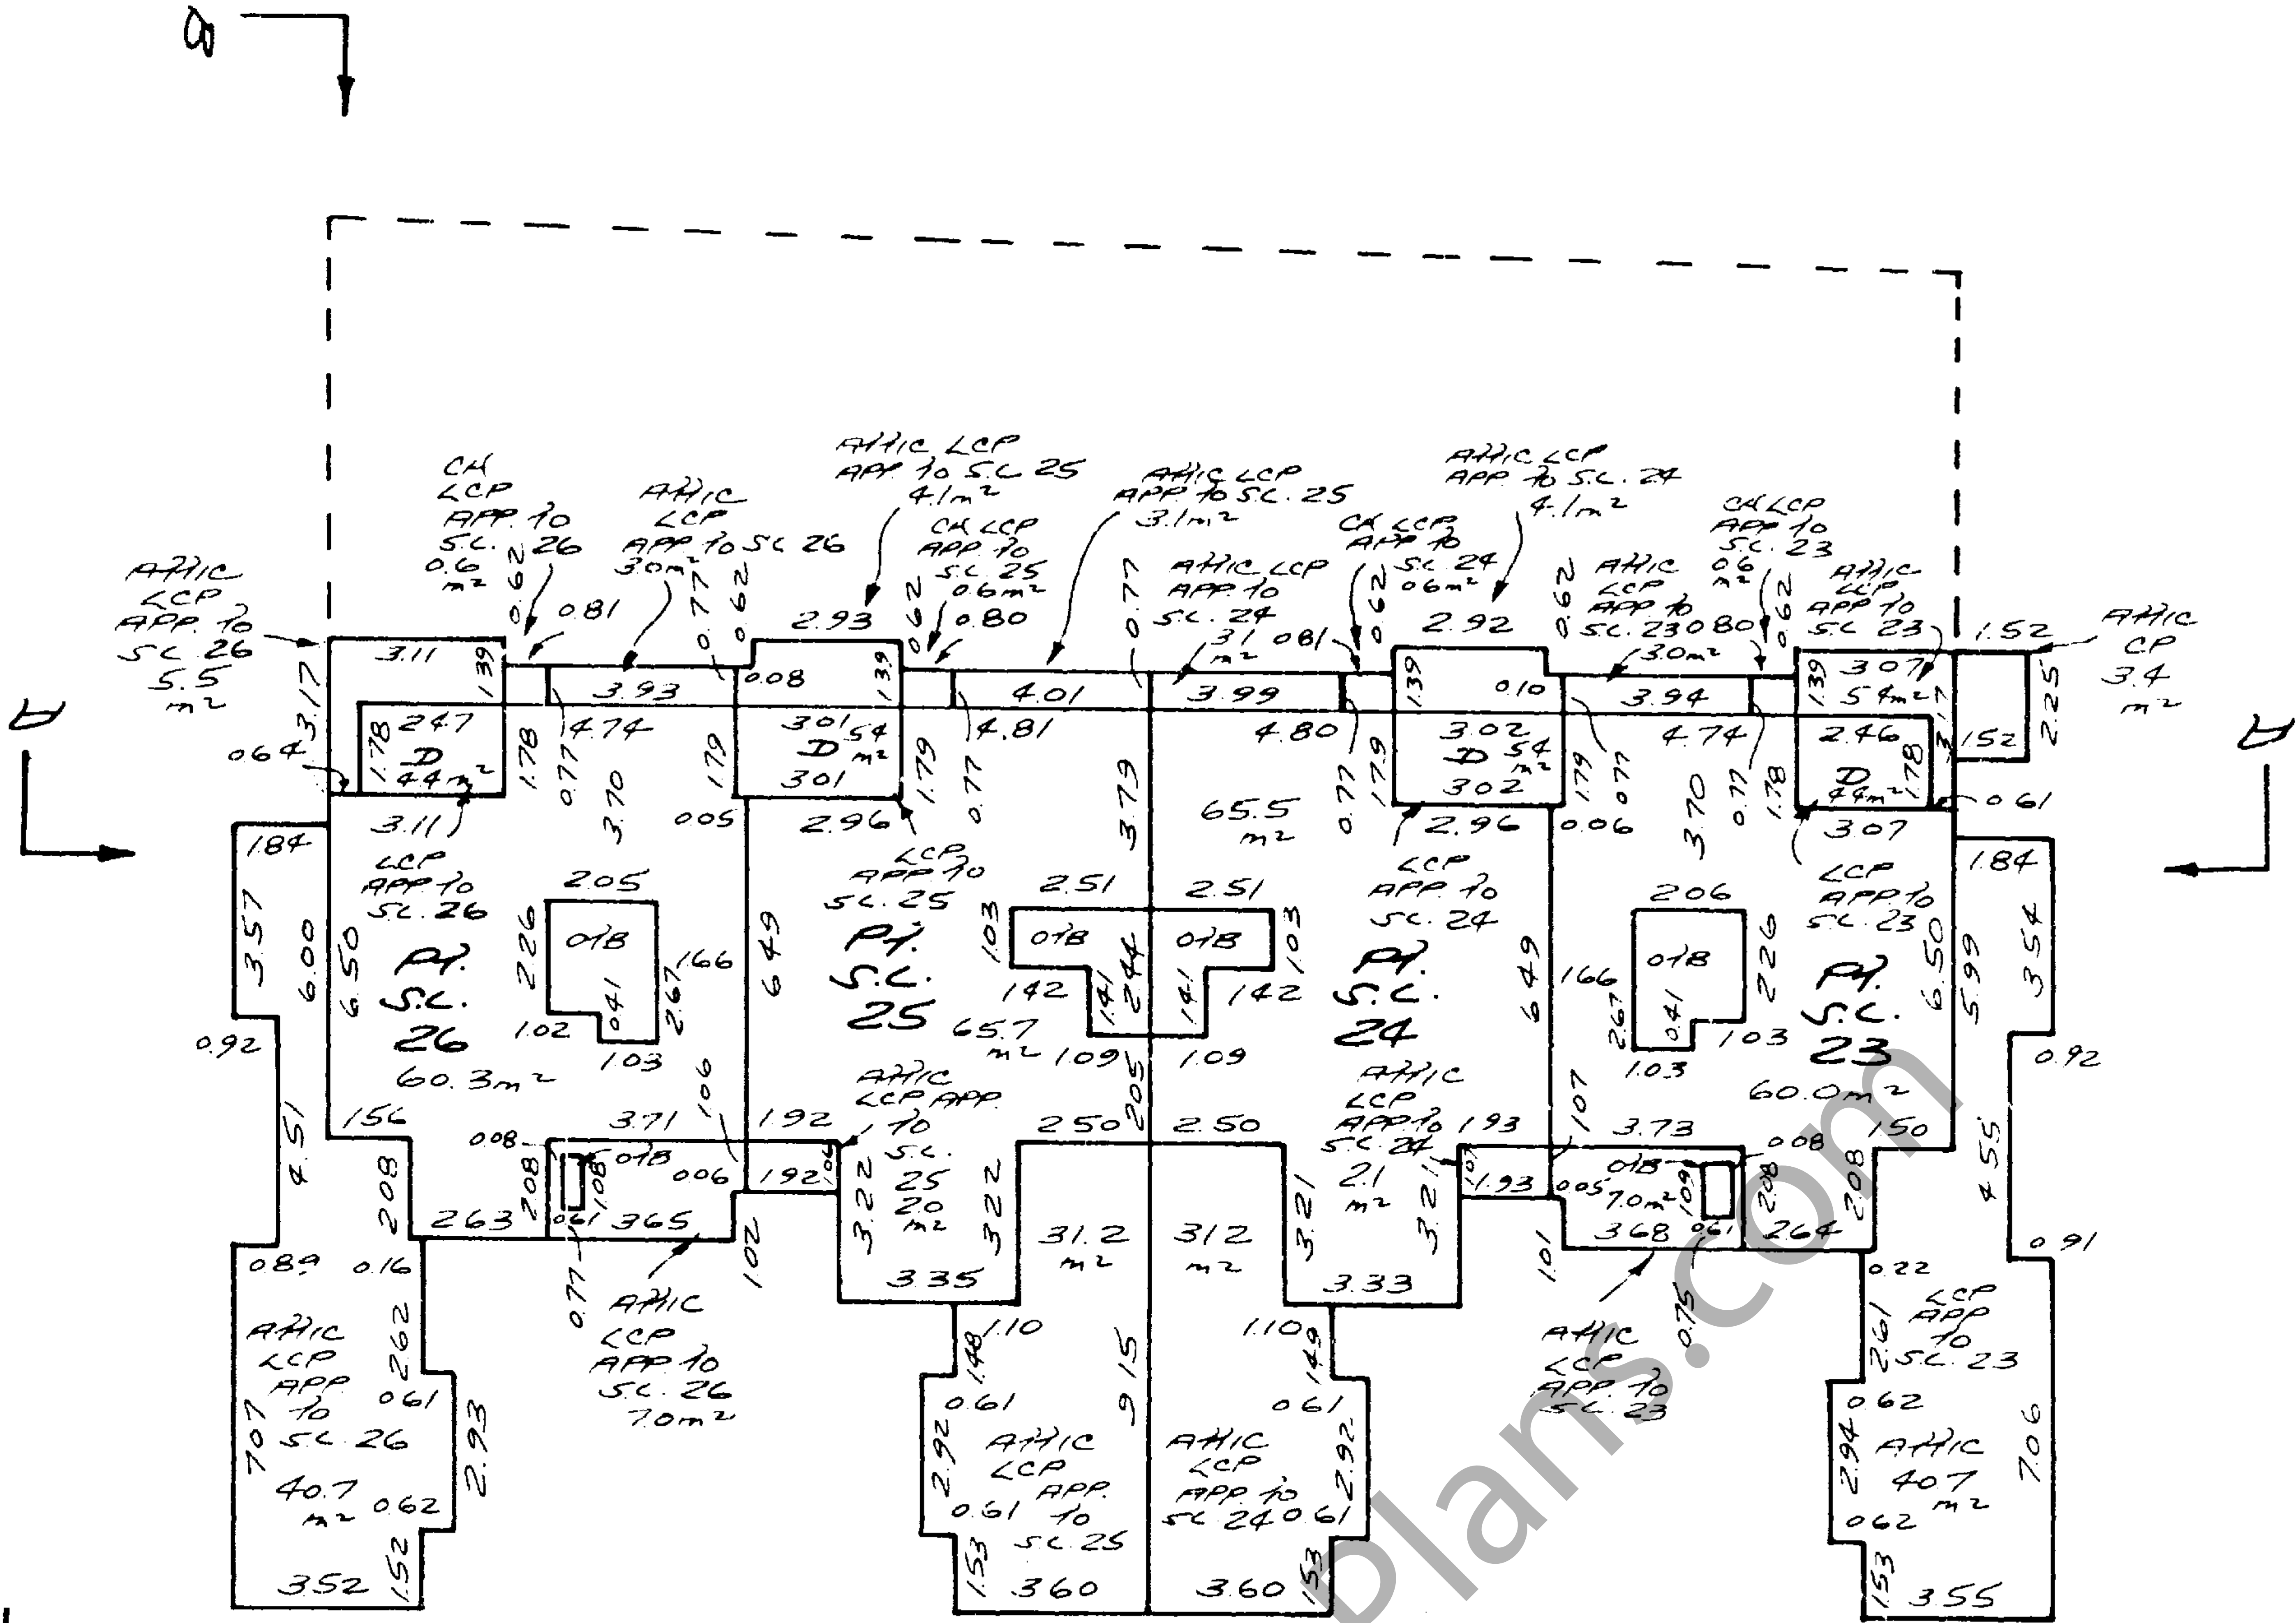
a

ATTIC LCP APP. TO S.C. 26 5.5 m²

CH LCP APP. TO S.C. 26 0.6 m²

ATTIC LCP APP. TO S.C 26 3.0m²

ATTIC LCP APP. TO S.C. 25 4.1m²

CH LCP APP. TO S.C. 25 0.6m²

ATTIC LCP APP. TO S.C. 25 3.1m²

ATTIC LCP APP. TO S.C. 24 3.1 m²

CH LCP APP. TO S.C. 24 0.6m²

ATTIC LCP APP. TO S.C. 24 4.1m²

ATTIC LCP APP. TO S.C. 23 3.0m²

CH LCP APP. TO S.C. 23 0.6 m²

ATTIC LCP APP. TO S.C 23 5.4m²

ATTIC CP 3.4 m²

b

b

3.17 3.11 1.39 0.62 0.81 0.77 0.62 3.93 2.93 0.62 0.80 0.08 1.39 0.77 4.01 3.99 0.81 0.62 2.92 0.62 1.39 0.10 0.80 0.62 3.94 3.07 1.52 2.25

0.64 1.78 2.47 D 44m² 1.78 0.77 4.74 1.79 3.01 D 54 m² 3.01 1.79 0.77 4.81 3.79 4.80 0.77 1.79 3.02 D 54 m² 3.02 1.79 0.77 4.74 0.77 1.78 2.46 D 44m² 1.78 3.1 1.52 0.61

3.11 3.70 0.05 2.96 2.96 0.06 3.70 3.07

1.84 3.57 6.00 6.50 LCP APP. TO S.C. 26 P.I. S.C. 26 60.3m² 2.05 2.26 0.18 0.41 2.67 1.66 1.02 1.03 6.49

LCP APP. TO S.C. 25 P.I. S.C. 25 65.7 m² 1.03 2.51 0.18 1.42 1.41 2.44 1.09

65.5 m² 2.51 0.18 1.03 1.41 1.42 1.09

LCP APP. TO S.C. 24 P.I. S.C. 24 6.49

2.06 0.18 1.66 2.67 0.41 2.26 1.03 1.03 LCP APP. TO S.C. 23 P.I. S.C. 23 60.0m² 6.50 5.99 1.84 3.54

0.92 0.92

4.51 1.56 3.71 1.06 1.92 ATTIC LCP APP. TO S.C. 25 2.0 m² 2.50 2.05 2.50 ATTIC LCP APP. TO S.C. 24 2.1 m² 1.93 1.07 3.73 0.08 1.50 4.55

2.08 0.08 2.08 1.08 0.18 0.06 1.92 0.06 3.22 3.22 3.21 3.21 1.01 1.93 0.05 0.18 7.0m² 1.09 2.08 2.08

2.63 0.61 3.65 1.02 31.2 m² 31.2 m² 3.68 0.61 2.64 1.01

0.77 ATTIC LCP APP. TO S.C. 26 7.0m²

3.35 3.33

0.89 0.16 2.62 ATTIC LCP APP. TO S.C. 26 0.61 7.07 40.7 m² 0.62 2.93 1.52 3.52

1.10 1.48 0.61 9.15 ATTIC LCP APP. TO S.C. 25 2.92 0.61 1.53 3.60

1.10 1.49 0.61 ATTIC LCP APP. TO S.C. 24 0.61 2.92 1.53 3.60

ATTIC LCP APP. TO S.C. 23 0.75

0.91 0.22 2.61 LCP APP. TO S.C. 23 0.62 2.94 ATTIC 40.7 m² 7.06 0.62 1.53 3.55

plans.com